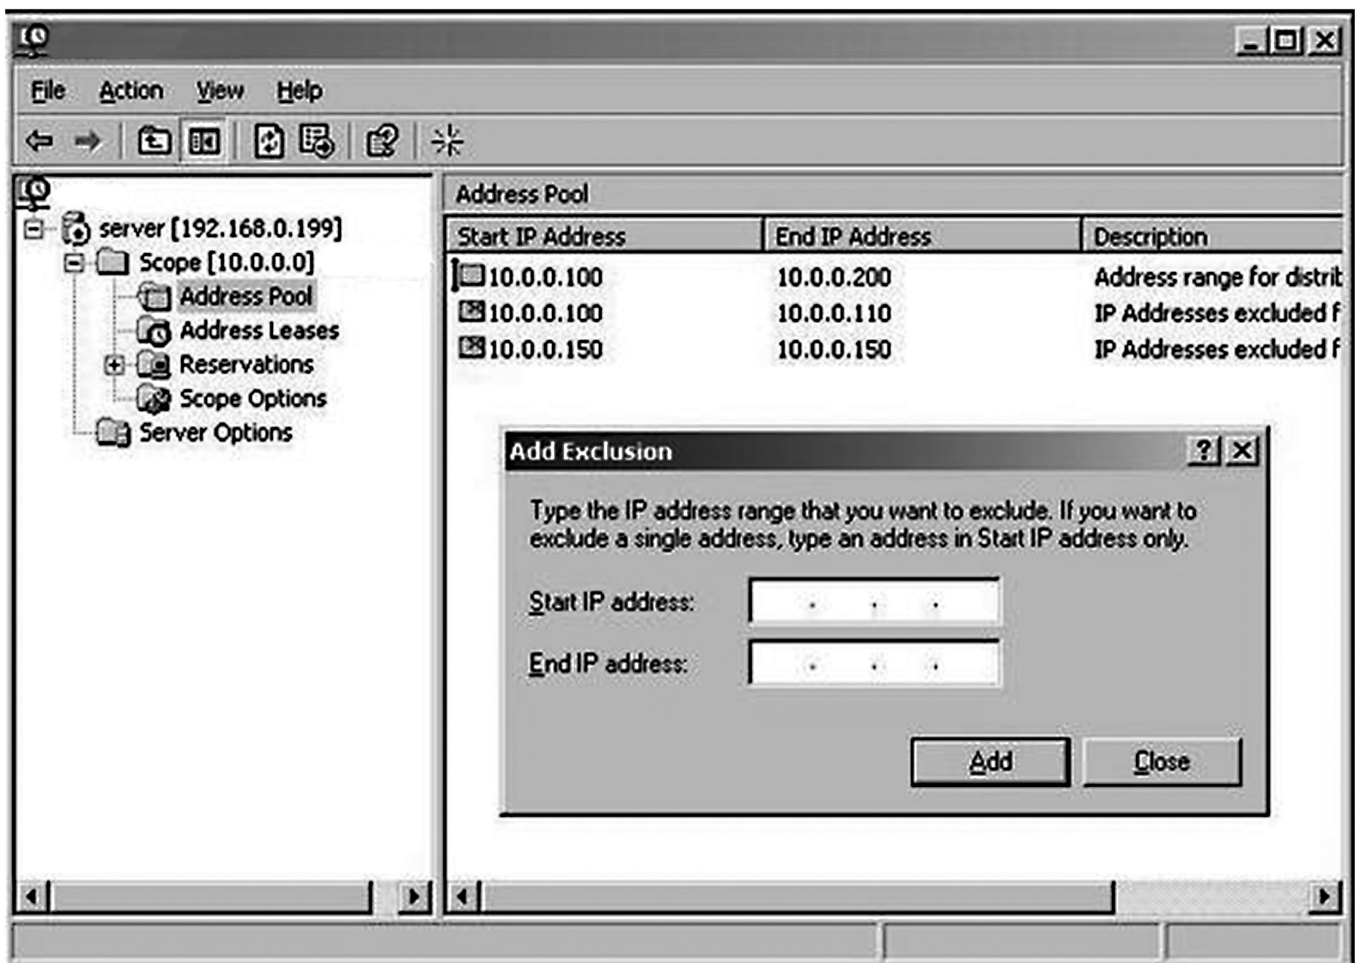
File Action View Help

server [192.168.0.199]
Scope [10.0.0.0]
Address Pool
Address Leases
Reservations
Scope Options
Server Options

Address Pool

| Start IP Address | End IP Address | Description |
|---|---|---|
| 10.0.0.100 | 10.0.0.200 | Address range for distrib |
| 10.0.0.100 | 10.0.0.110 | IP Addresses excluded f |
| 10.0.0.150 | 10.0.0.150 | IP Addresses excluded f |

Add Exclusion

Type the IP address range that you want to exclude. If you want to exclude a single address, type an address in Start IP address only.

Start IP address: . . .

End IP address: . . .

Add Close